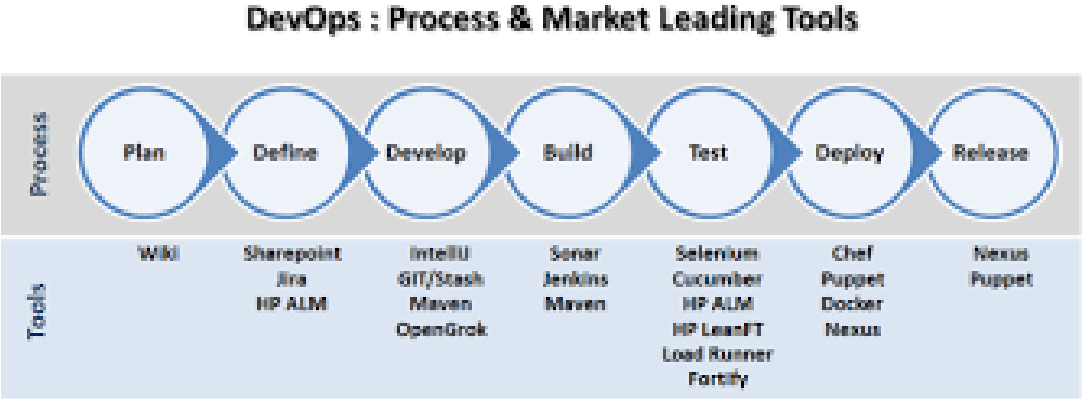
DevOps : Process & Market Leading Tools

Process

| Plan | Define | Develop | Build | Test | Deploy | Release |
|---|---|---|---|---|---|---|

Tools

| Wiki | Sharepoint<br>Jira<br>HP ALM | IntelliJ<br>GIT/Stash<br>Maven<br>OpenGrok | Sonar<br>Jenkins<br>Maven | Selenium<br>Cucumber<br>HP ALM<br>HP LeanFT<br>Load Runner<br>Fortify | Chef<br>Puppet<br>Docker<br>Nexus | Nexus<br>Puppet |
|---|---|---|---|---|---|---|